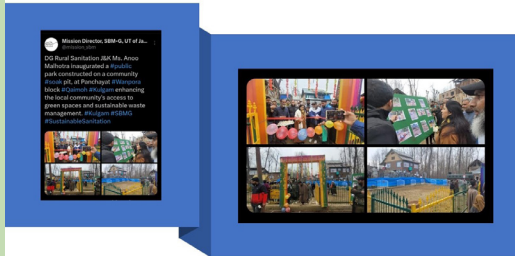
Mission Director, SBM-G, UT of Ja...
@mdsbm_jk

DG Rural Sanitation J&K Ms. Anoo Malhotra inaugurated a #public park constructed on a community #soak pit, at Panchayat #Wanpora block #Qaimoh #Kulgam enhancing the local community's access to green spaces and sustainable waste management. #Kulgam #SBMG #SustainableSanitation